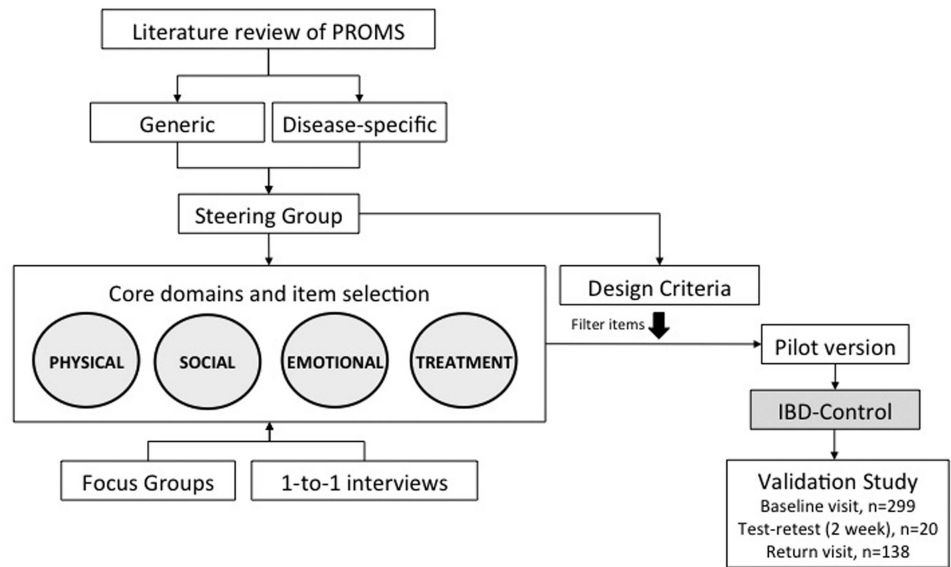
Literature review of PROMS

Generic

Disease-specific

Steering Group

Core domains and item selection

PHYSICAL

SOCIAL

EMOTIONAL

TREATMENT

Design Criteria

Filter items

Pilot version

IBD-Control

Focus Groups

1-to-1 interviews

Validation Study
Baseline visit, n=299
Test-retest (2 week), n=20
Return visit, n=138